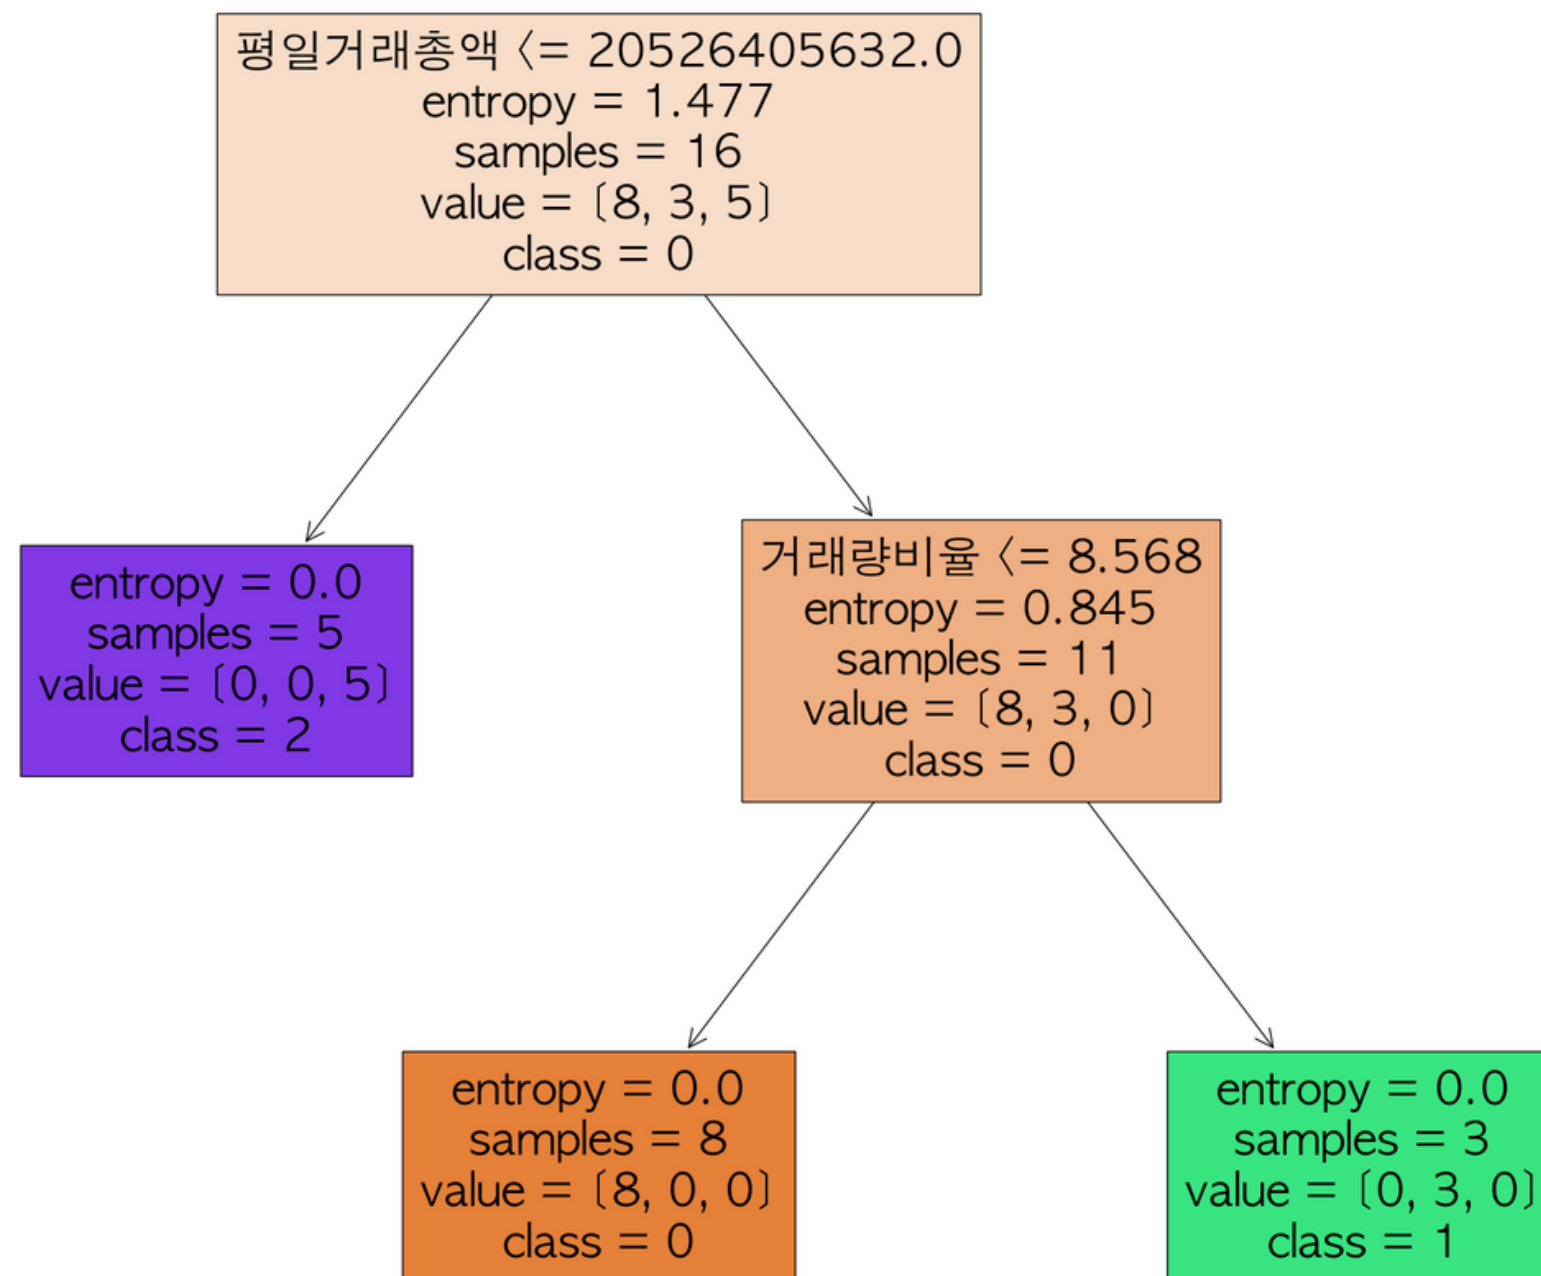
평일거래총액 <= 20526405632.0
entropy = 1.477
samples = 16
value = [8, 3, 5]
class = 0

entropy = 0.0
samples = 5
value = [0, 0, 5]
class = 2

거래량비율 <= 8.568
entropy = 0.845
samples = 11
value = [8, 3, 0]
class = 0

entropy = 0.0
samples = 8
value = [8, 0, 0]
class = 0

entropy = 0.0
samples = 3
value = [0, 3, 0]
class = 1